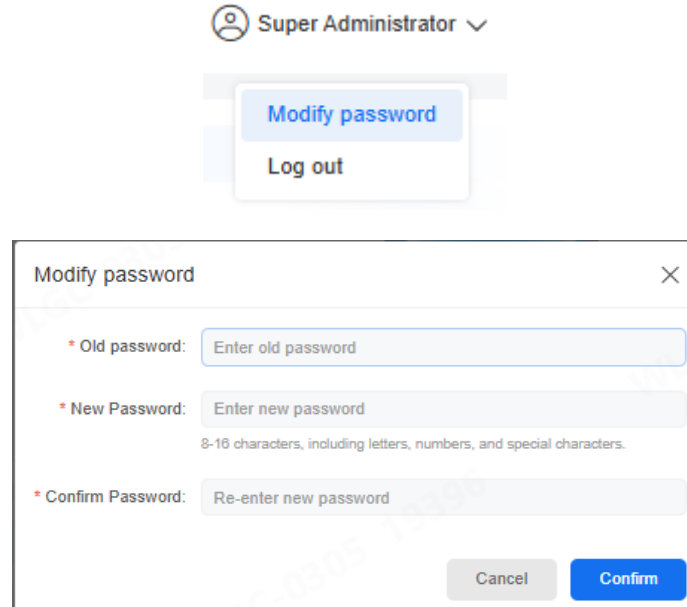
Super Administrator

Modify password

Log out

Modify password

* Old password: Enter old password

* New Password: Enter new password

8-16 characters, including letters, numbers, and special characters.

* Confirm Password: Re-enter new password

Cancel

Confirm